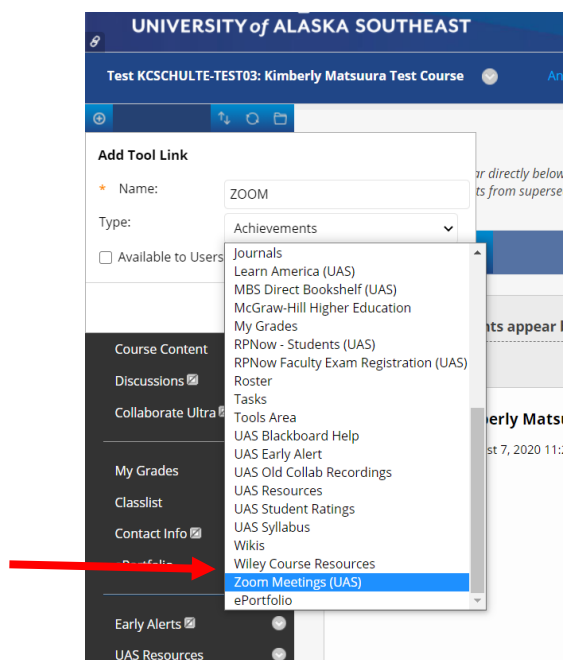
UNIVERSITY of ALASKA SOUTHEAST

Test KCSCHULTE-TEST03: Kimberly Matsuura Test Course

An

Add Tool Link

* Name: ZOOM

Type: Achievements

Available to Users

ar directly below
ts from superse

Journals
Learn America (UAS)
MBS Direct Bookshelf (UAS)
McGraw-Hill Higher Education
My Grades
RPNow - Students (UAS)
RPNow Faculty Exam Registration (UAS)
Roster
Tasks
Tools Area
UAS Blackboard Help
UAS Early Alert
UAS Old Collab Recordings
UAS Resources
UAS Student Ratings
UAS Syllabus
Wikis
Wiley Course Resources
Zoom Meetings (UAS)
ePortfolio

nts appear l

erly Matsu

st 7, 2020 11:

Course Content
Discussions
Collaborate Ultra
My Grades
Classlist
Contact Info
Portfolio
Early Alerts
UAS Resources